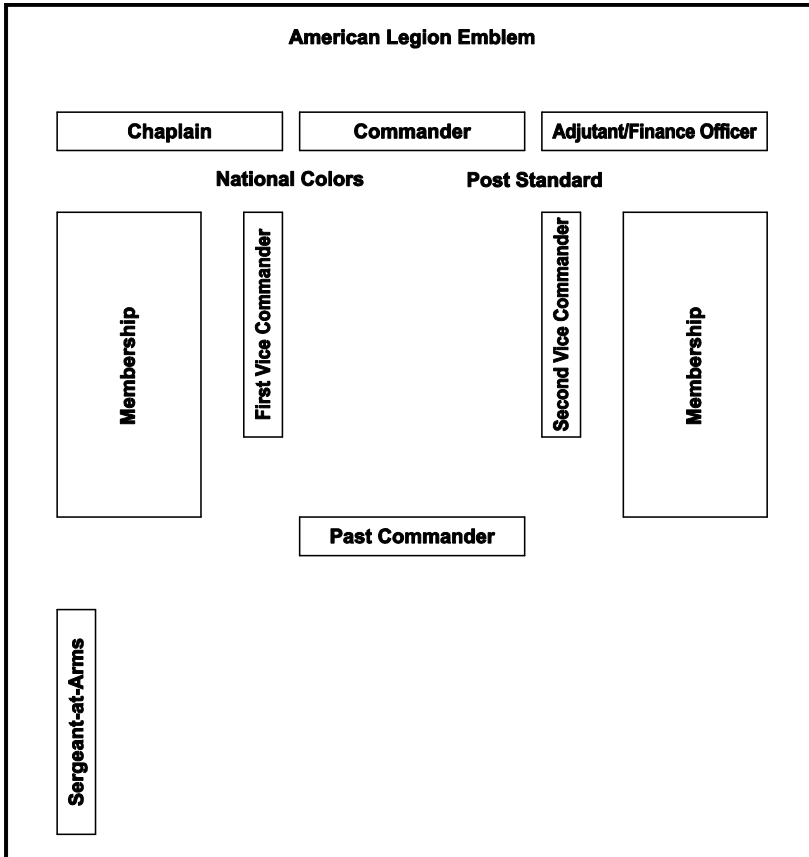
American Legion Emblem

Chaplain

Commander

Adjutant/Finance Officer

National Colors

Post Standard

Membership

First Vice Commander

Second Vice Commander

Membership

Past Commander

Sergeant-at-Arms